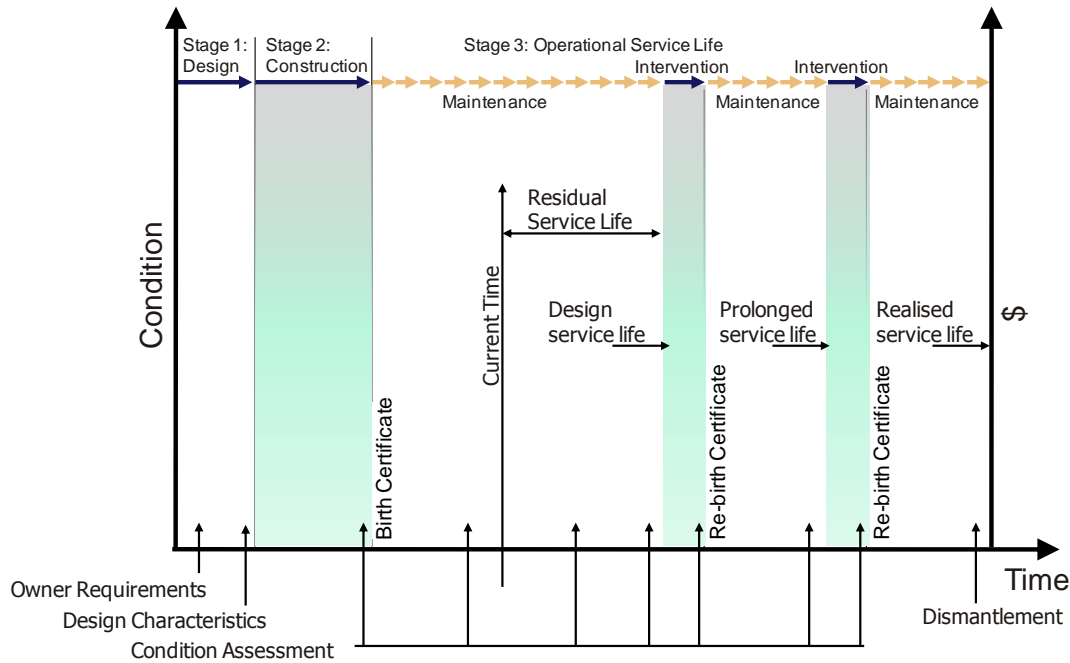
Stage 1: Design

Stage 2: Construction

Stage 3: Operational Service Life

Intervention

Intervention

Maintenance

Maintenance

Maintenance

Condition

Residual Service Life

Current Time

Design service life

Prolonged service life

Realised service life

$

Birth Certificate

Re-birth Certificate

Re-birth Certificate

Time

Owner Requirements

Design Characteristics

Condition Assessment

Dismantlement